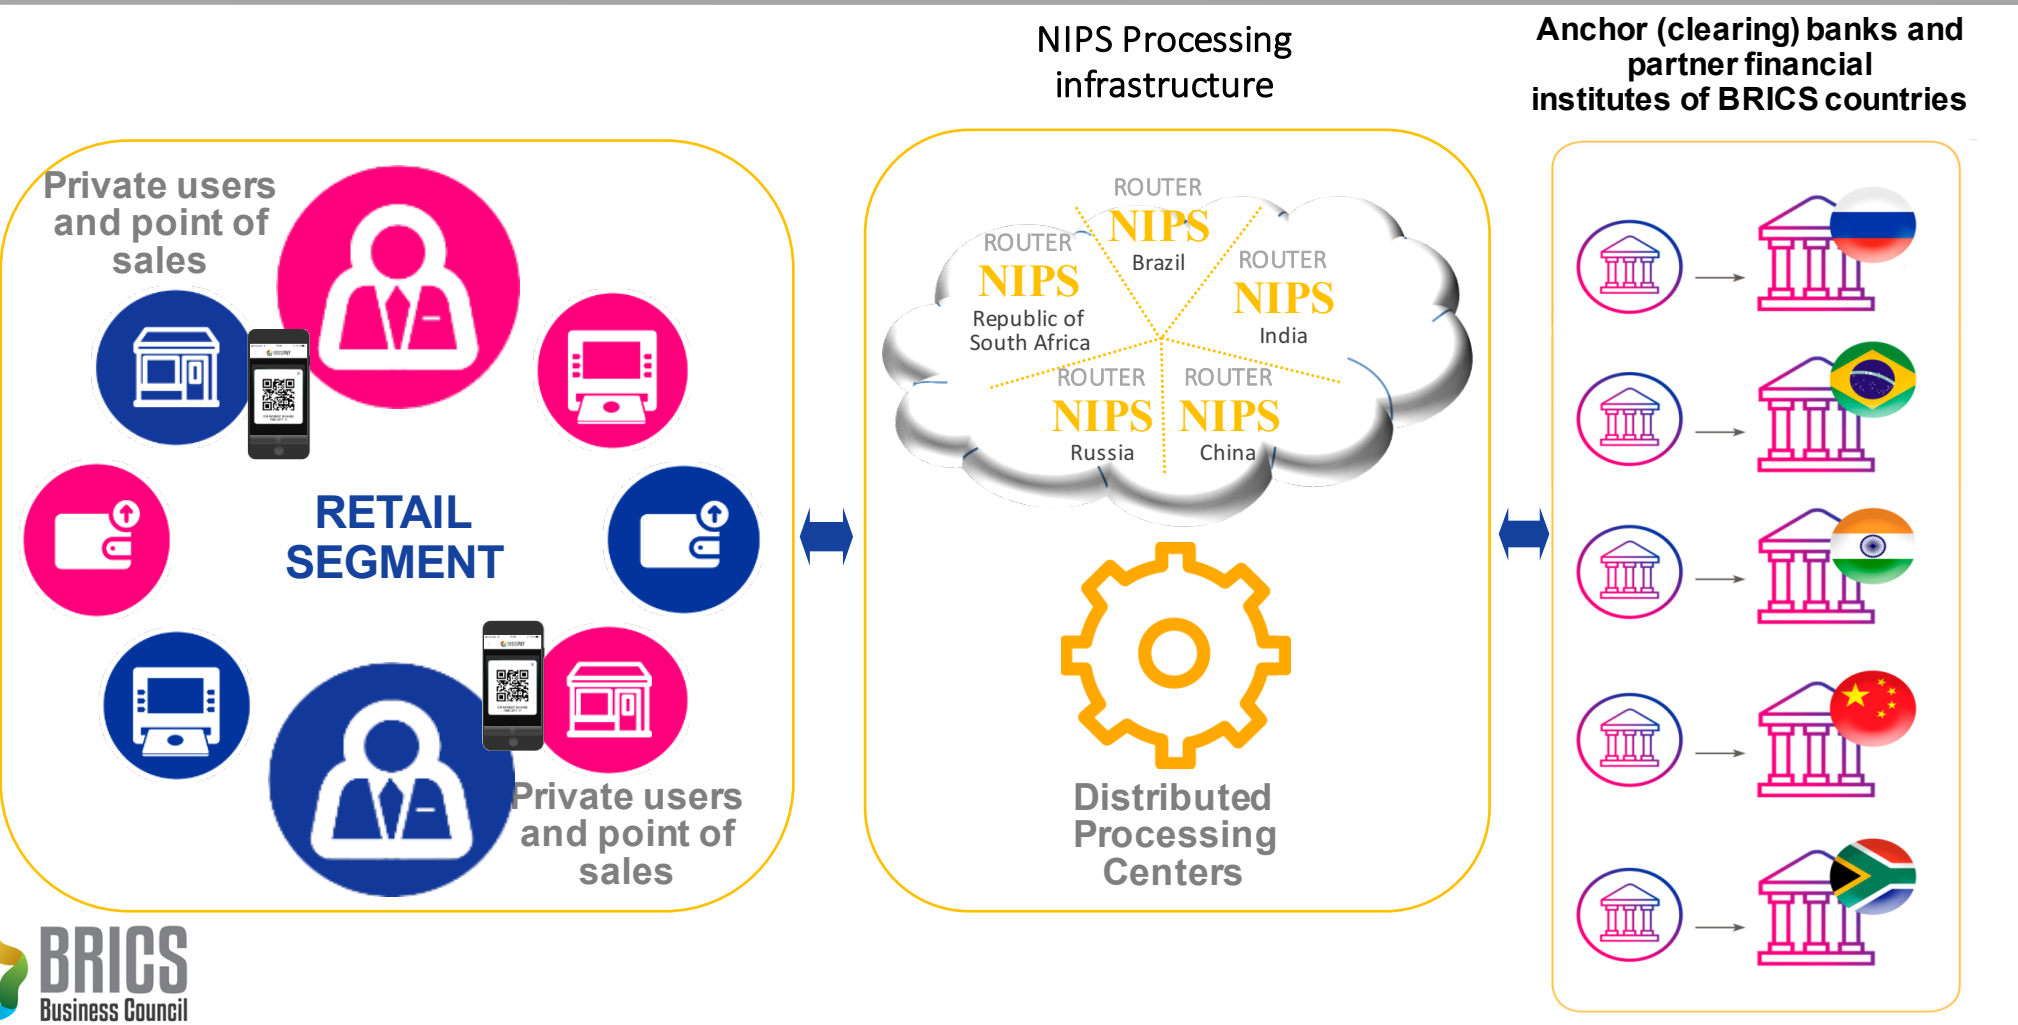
NIPS Processing infrastructure

Anchor (clearing) banks and partner financial institutes of BRICS countries

Private users and point of sales

RETAIL SEGMENT

Private users and point of sales

ROUTER
NIPS
Brazil

ROUTER
NIPS
Republic of South Africa

ROUTER
NIPS
India

ROUTER
NIPS
Russia

ROUTER
NIPS
China

Distributed Processing Centers

BRICS
Business Council